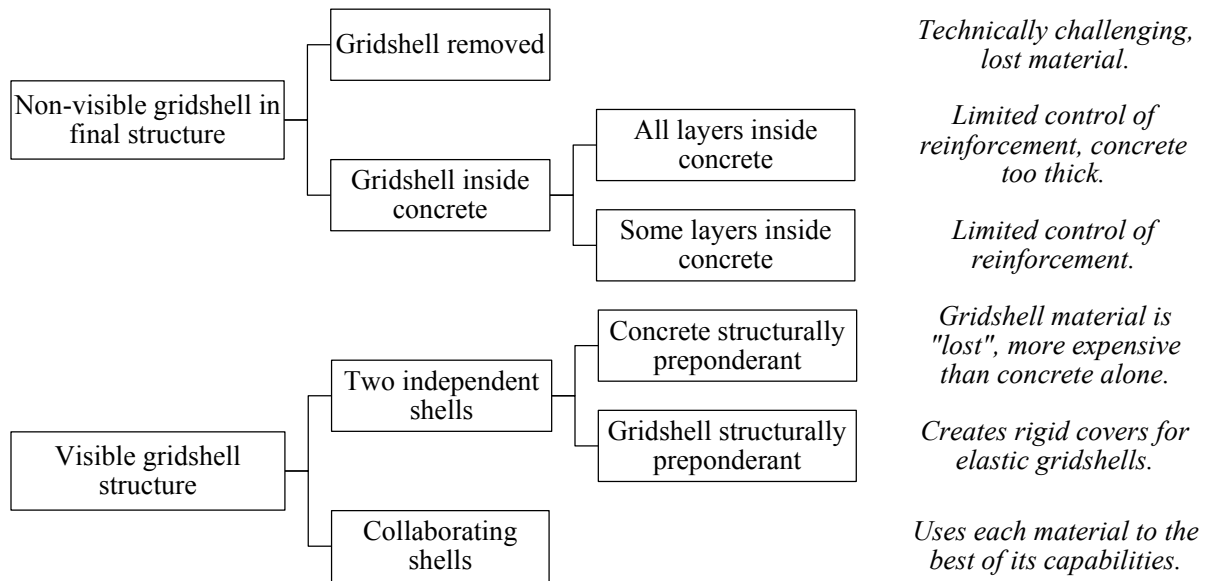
Non-visible gridshell in final structure

Gridshell removed

Technically challenging, lost material.

Gridshell inside concrete

All layers inside concrete

Limited control of reinforcement, concrete too thick.

Some layers inside concrete

Limited control of reinforcement.

Visible gridshell structure

Two independent shells

Concrete structurally preponderant

Gridshell material is "lost", more expensive than concrete alone.

Gridshell structurally preponderant

Creates rigid covers for elastic gridshells.

Collaborating shells

Uses each material to the best of its capabilities.